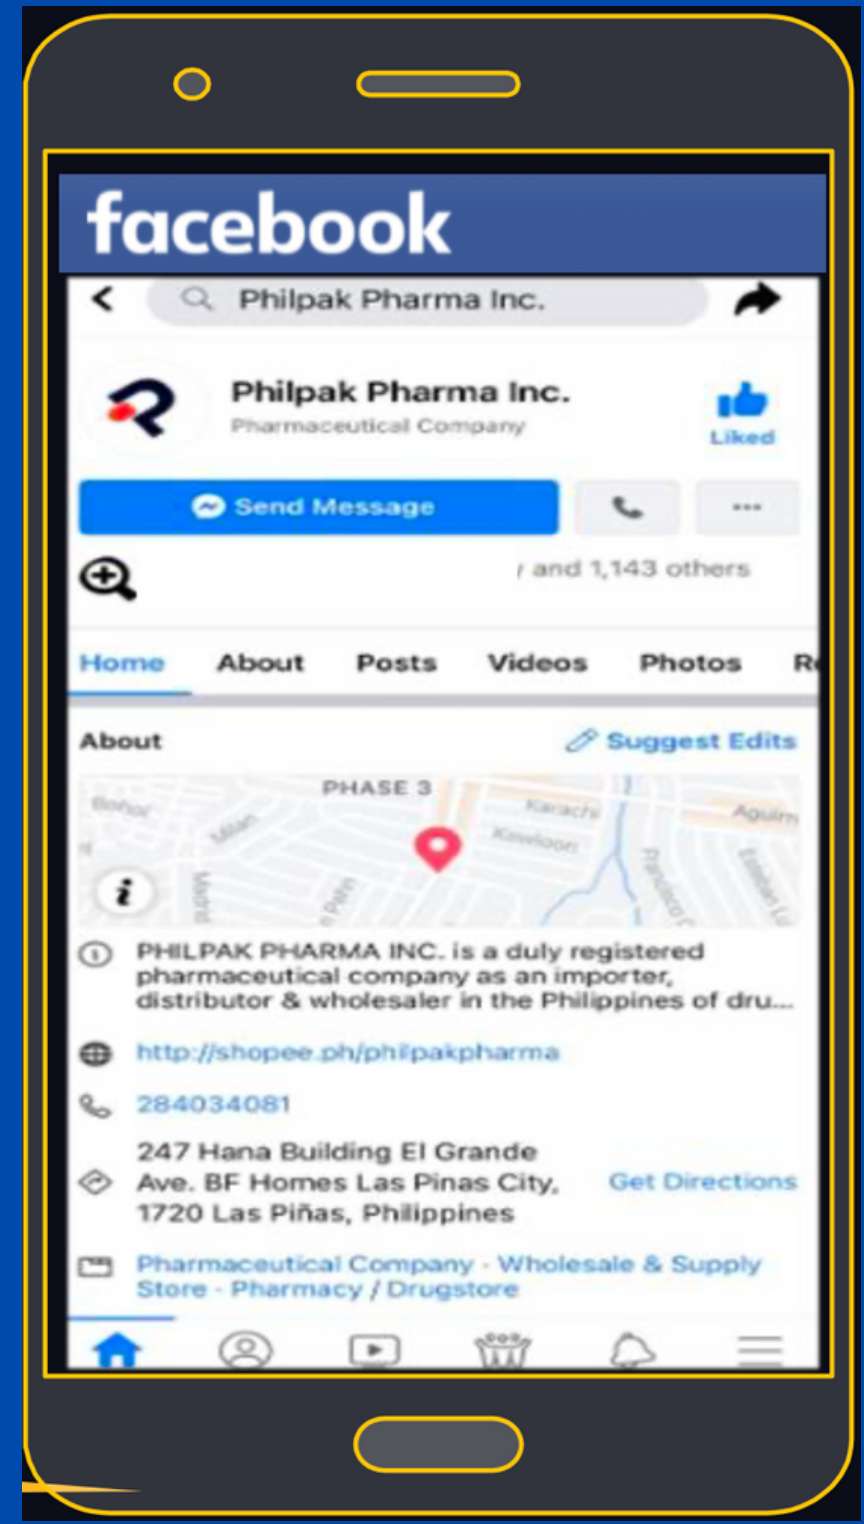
facebook

Philpak Pharma Inc.

Philpak Pharma Inc.
Pharmaceutical Company

Liked

Send Message

/ and 1,143 others

Home About Posts Videos Photos R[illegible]

About

Suggest Edits

PHASE 3
Bohol
Milan
Karachi
Kowloon
Aguin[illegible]
Madrid
Pelin
Francisco
Esteban

i

PHILPAK PHARMA INC. is a duly registered pharmaceutical company as an importer, distributor & wholesaler in the Philippines of dru...

http://shopee.ph/philpakpharma

284034081

247 Hana Building El Grande Ave. BF Homes Las Pinas City, 1720 Las Piñas, Philippines

Get Directions

Pharmaceutical Company · Wholesale & Supply Store · Pharmacy / Drugstore